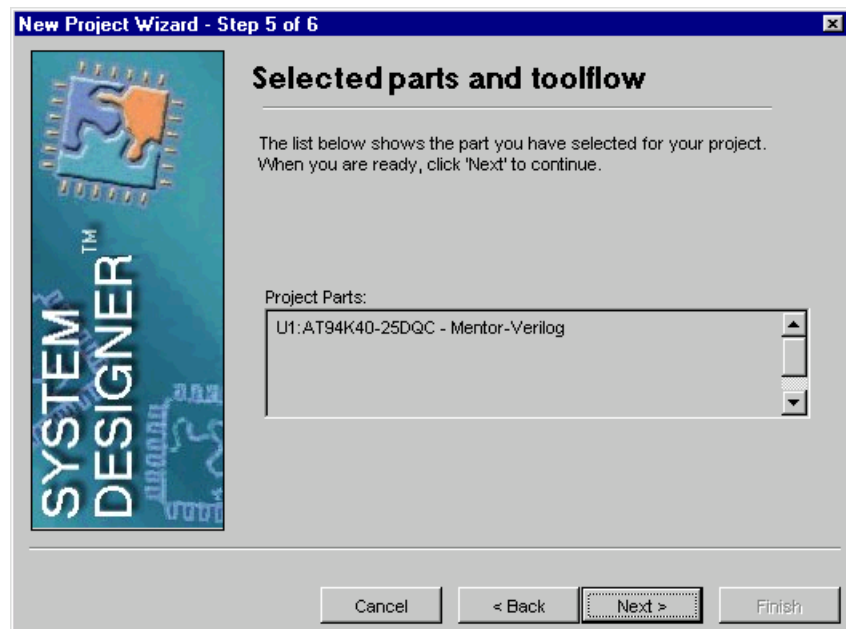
New Project Wizard - Step 5 of 6

SYSTEM DESIGNER™

Selected parts and toolflow

The list below shows the part you have selected for your project. When you are ready, click 'Next' to continue.

Project Parts:

U1:AT94K40-25DQC - Mentor-Verilog

Cancel

< Back

Next >

Finish